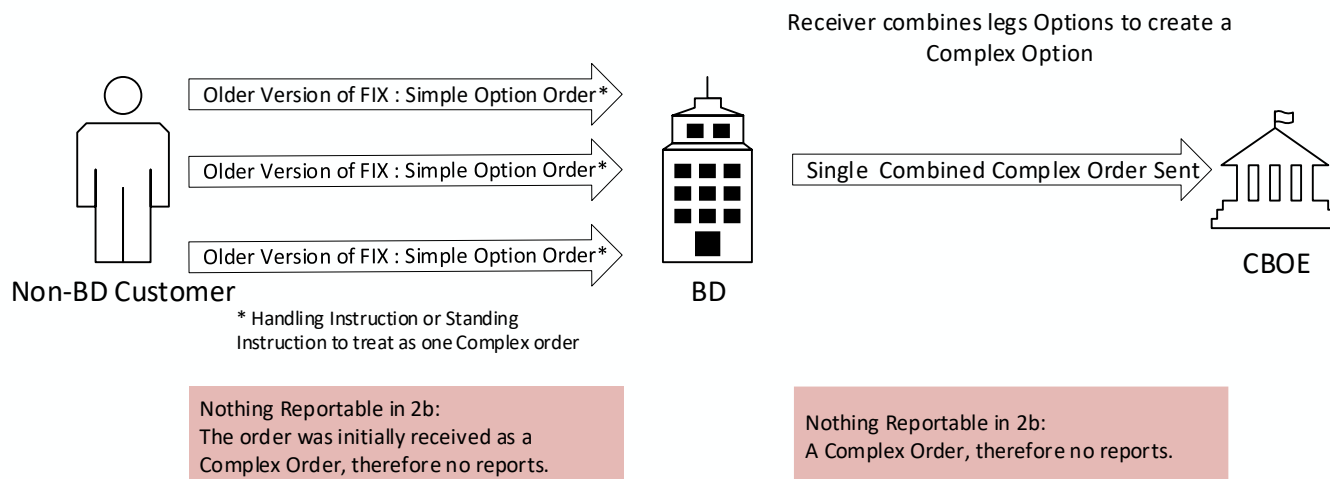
Receiver combines legs Options to create a Complex Option

Older Version of FIX : Simple Option Order*

Older Version of FIX : Simple Option Order*

Older Version of FIX : Simple Option Order*

Non-BD Customer

BD

Single Combined Complex Order Sent

CBOE

* Handling Instruction or Standing Instruction to treat as one Complex order

Nothing Reportable in 2b:
The order was initially received as a Complex Order, therefore no reports.

Nothing Reportable in 2b:
A Complex Order, therefore no reports.